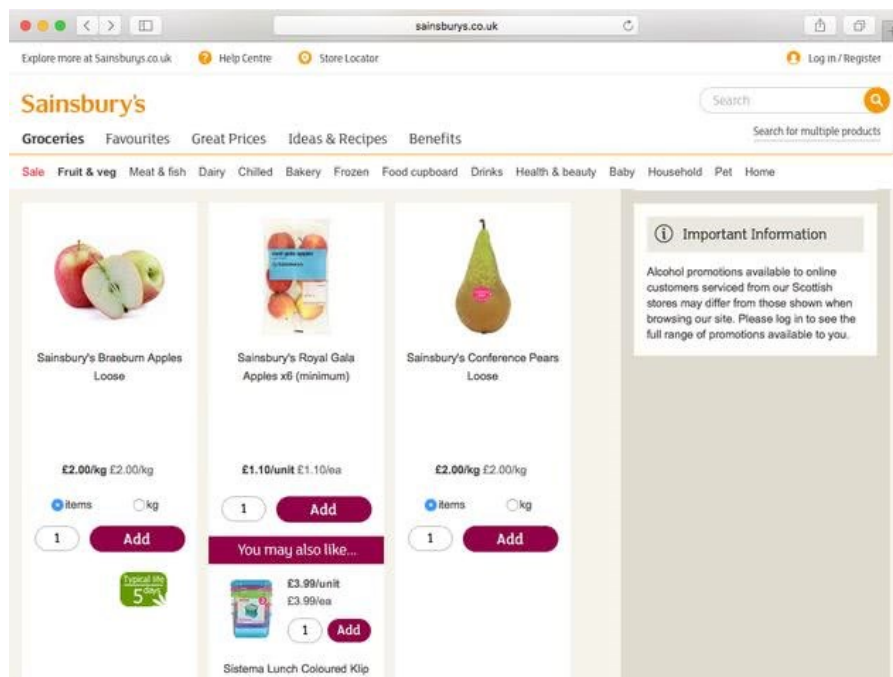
sainsburys.co.uk

Explore more at Sainsburys.co.uk Help Centre Store Locator Log in / Register

Sainsbury's

Search

Search for multiple products

Groceries Favourites Great Prices Ideas & Recipes Benefits

Sale Fruit & veg Meat & fish Dairy Chilled Bakery Frozen Food cupboard Drinks Health & beauty Baby Household Pet Home

Sainsbury's Braeburn Apples Loose

£2.00/kg £2.00/kg

items kg

1 Add

Typical life 5 days

Sainsbury's Royal Gala Apples x6 (minimum)

£1.10/unit £1.10/ea

1 Add

You may also like...

£3.99/unit
£3.99/ea

1 Add

Sistema Lunch Coloured Klip

Sainsbury's Conference Pears Loose

£2.00/kg £2.00/kg

items kg

1 Add

Important Information

Alcohol promotions available to online customers serviced from our Scottish stores may differ from those shown when browsing our site. Please log in to see the full range of promotions available to you.